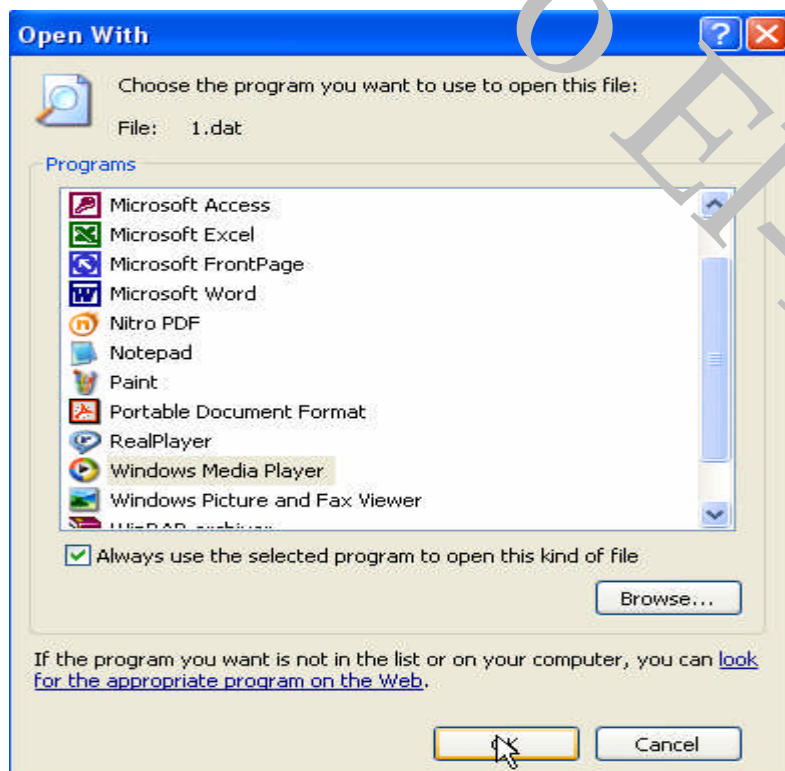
Open With

Choose the program you want to use to open this file:

File: 1.dat

Programs

Microsoft Access
Microsoft Excel
Microsoft FrontPage
Microsoft Word
Nitro PDF
Notepad
Paint
Portable Document Format
RealPlayer
Windows Media Player
Windows Picture and Fax Viewer
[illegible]

Always use the selected program to open this kind of file

Browse...

If the program you want is not in the list or on your computer, you can look for the appropriate program on the Web.

OK

Cancel